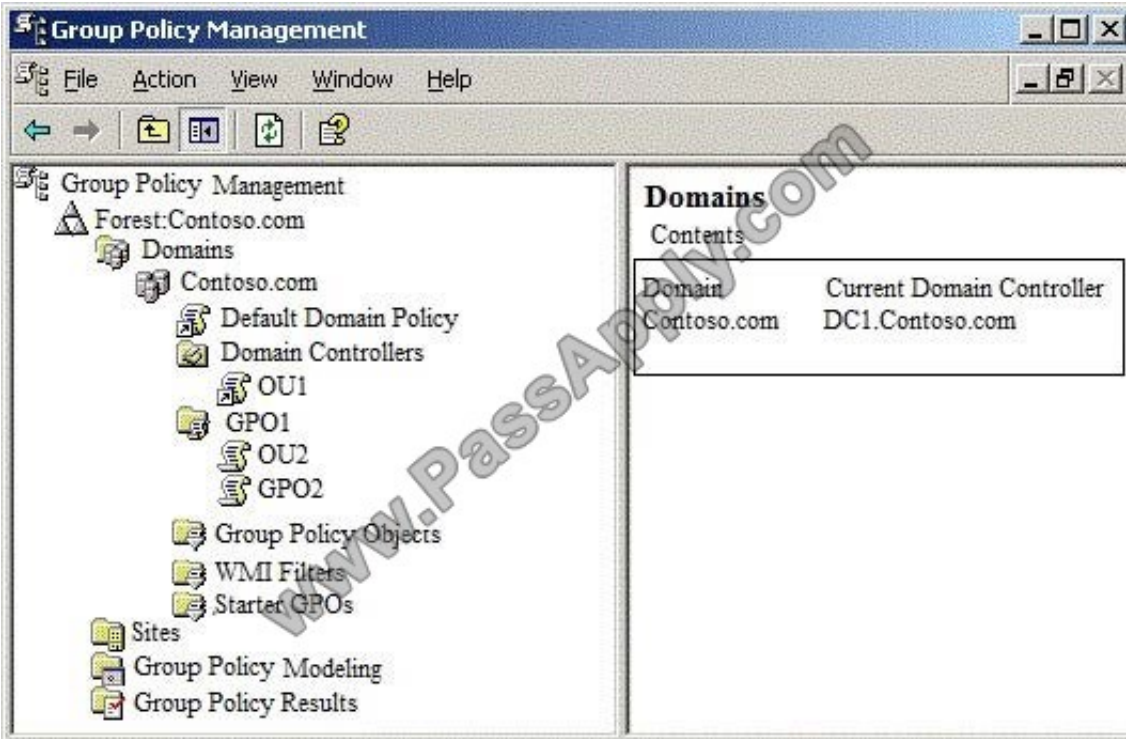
Group Policy Management

File Action View Window Help

Group Policy Management
Forest:Contoso.com
Domains
Contoso.com
Default Domain Policy
Domain Controllers
OU1
GPO1
OU2
GPO2
Group Policy Objects
WMI Filters
Starter GPOs
Sites
Group Policy Modeling
Group Policy Results

Domains
Contents

| Domain | Current Domain Controller |
|---|---|
| Contoso.com | DC1.Contoso.com |

www.PassApply.com